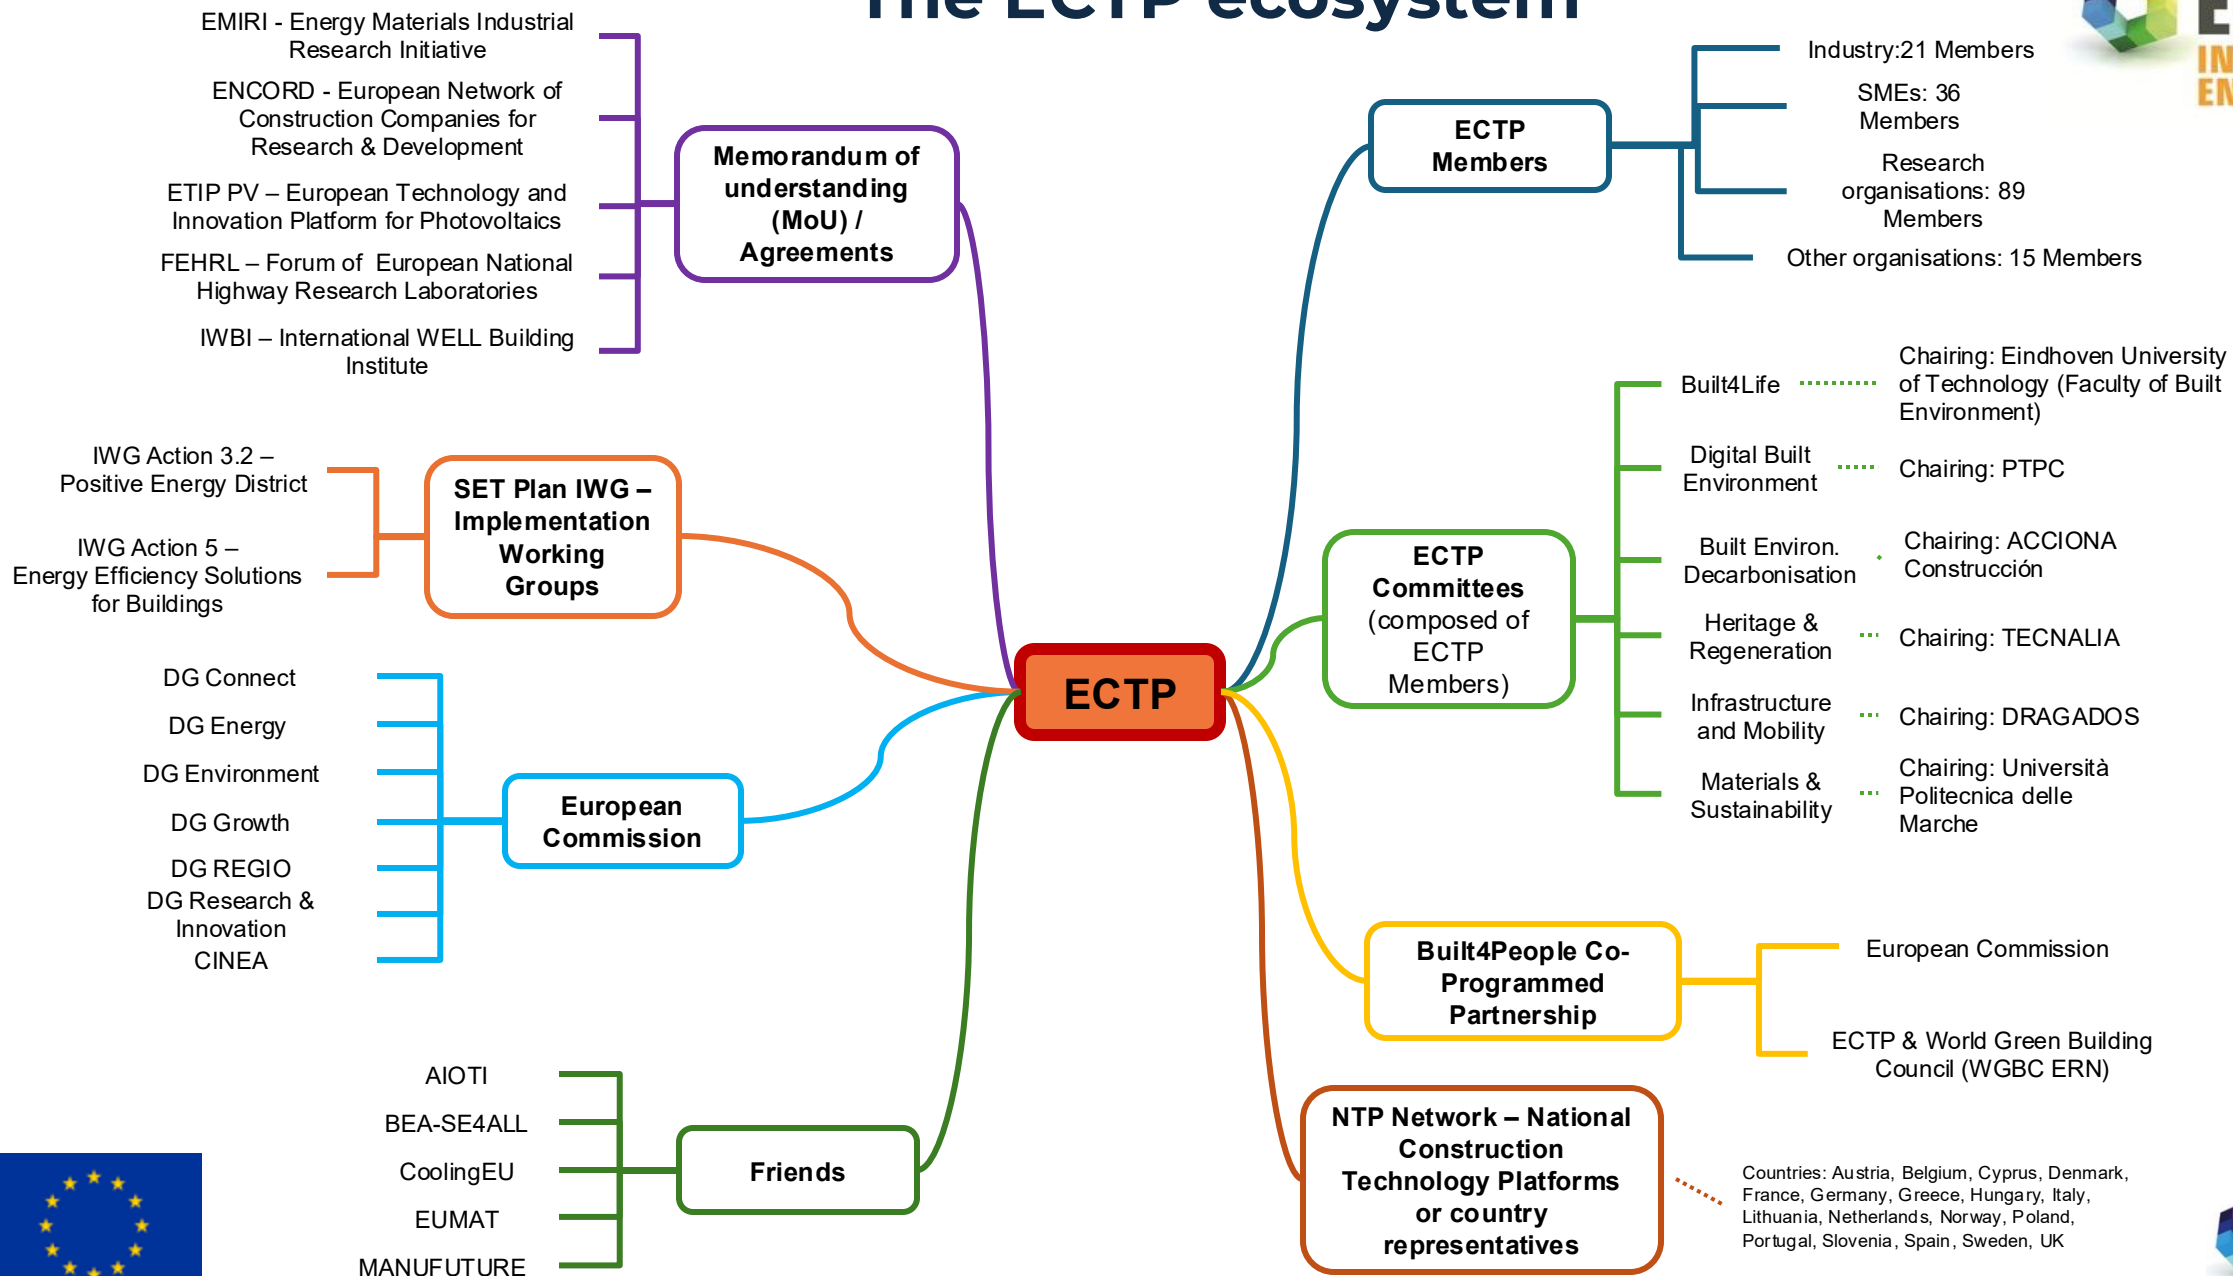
The ECTP ecosystem

EMIRI - Energy Materials Industrial Research Initiative

ENCORD - European Network of Construction Companies for Research & Development

ETIP PV – European Technology and Innovation Platform for Photovoltaics

FEHRL – Forum of European National Highway Research Laboratories

IWBI – International WELL Building Institute

Memorandum of understanding (MoU) / Agreements

IWG Action 3.2 – Positive Energy District

IWG Action 5 – Energy Efficiency Solutions for Buildings

SET Plan IWG – Implementation Working Groups

DG Connect

DG Energy

DG Environment

DG Growth

DG REGIO

DG Research & Innovation

CINEA

European Commission

AIOTI

BEA-SE4ALL

CoolingEU

EUMAT

MANUFUTURE

Friends

ECTP

ECTP Members

Industry:21 Members

SMEs: 36 Members

Research organisations: 89 Members

Other organisations: 15 Members

ECTP Committees (composed of ECTP Members)

Built4Life

Chairing: Eindhoven University of Technology (Faculty of Built Environment)

Digital Built Environment

Chairing: PTPC

Built Environ. Decarbonisation

Chairing: ACCIONA Construcción

Heritage & Regeneration

Chairing: TECNALIA

Infrastructure and Mobility

Chairing: DRAGADOS

Materials & Sustainability

Chairing: Università Politecnica delle Marche

Built4People Co-Programmed Partnership

European Commission

ECTP & World Green Building Council (WGBC ERN)

NTP Network – National Construction Technology Platforms or country representatives

Countries: Austria, Belgium, Cyprus, Denmark, France, Germany, Greece, Hungary, Italy, Lithuania, Netherlands, Norway, Poland, Portugal, Slovenia, Spain, Sweden, UK